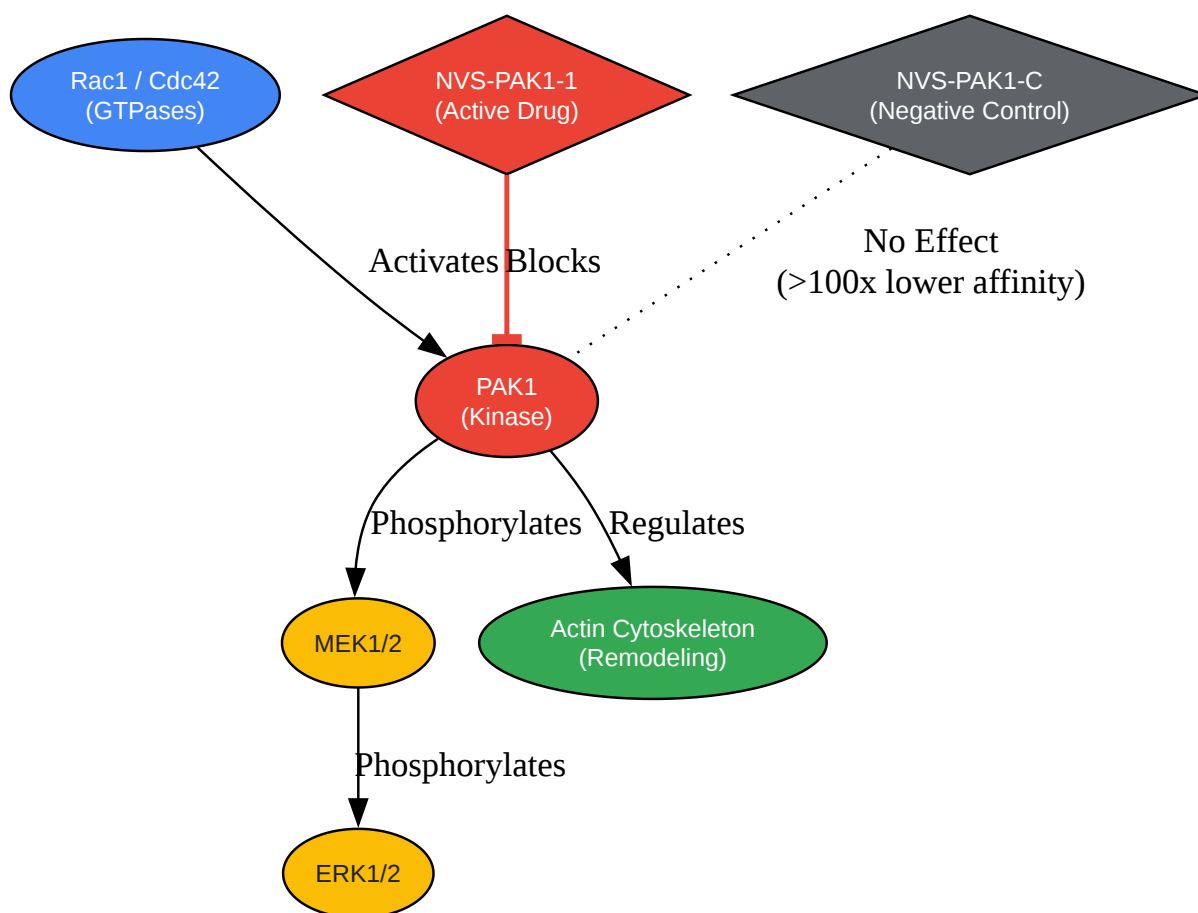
Rac1 / Cdc42
(GTPases)

NVS-PAK1-1
(Active Drug)

NVS-PAK1-C
(Negative Control)

Activates

Blocks

No Effect
(>100x lower affinity)

PAK1
(Kinase)

Phosphorylates

Regulates

MEK1/2

Actin Cytoskeleton
(Remodeling)

Phosphorylates

ERK1/2